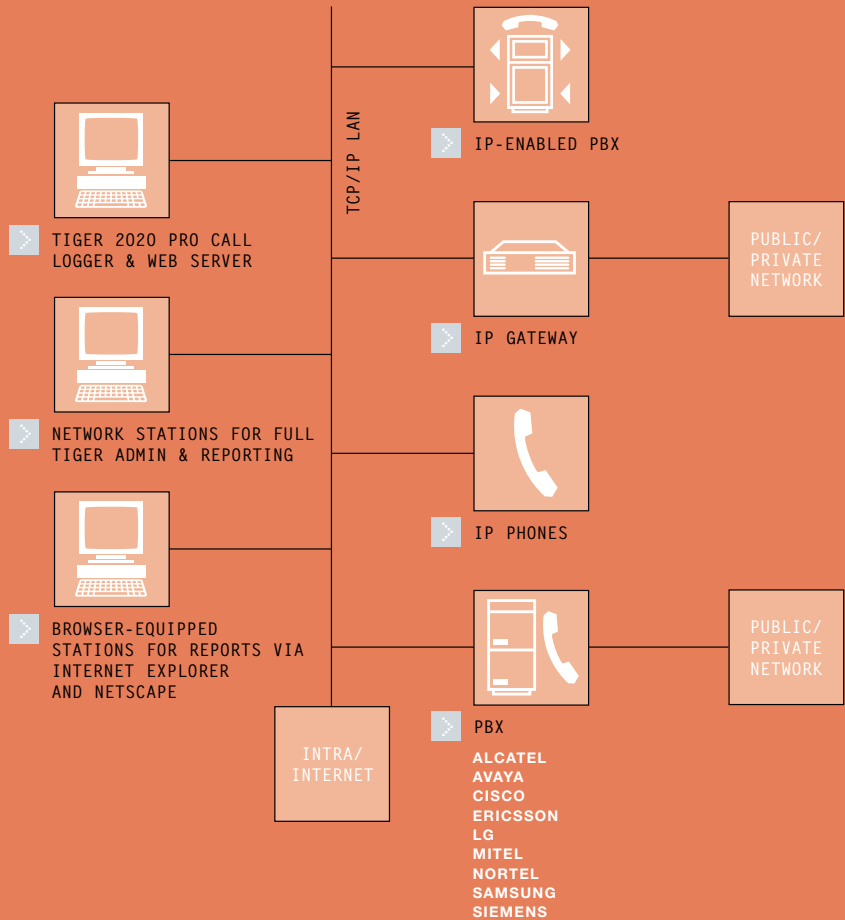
TCP/IP LAN

IP-ENABLED PBX

TIGER 2020 PRO CALL LOGGER & WEB SERVER

IP GATEWAY

PUBLIC/ PRIVATE NETWORK

NETWORK STATIONS FOR FULL TIGER ADMIN & REPORTING

IP PHONES

BROWSER-EQUIPPED STATIONS FOR REPORTS VIA INTERNET EXPLORER AND NETSCAPE

PUBLIC/ PRIVATE NETWORK

INTRA/ INTERNET

PBX

ALCATEL
AVAYA
CISCO
ERICSSON
LG
MITEL
NORTEL
SAMSUNG
SIEMENS